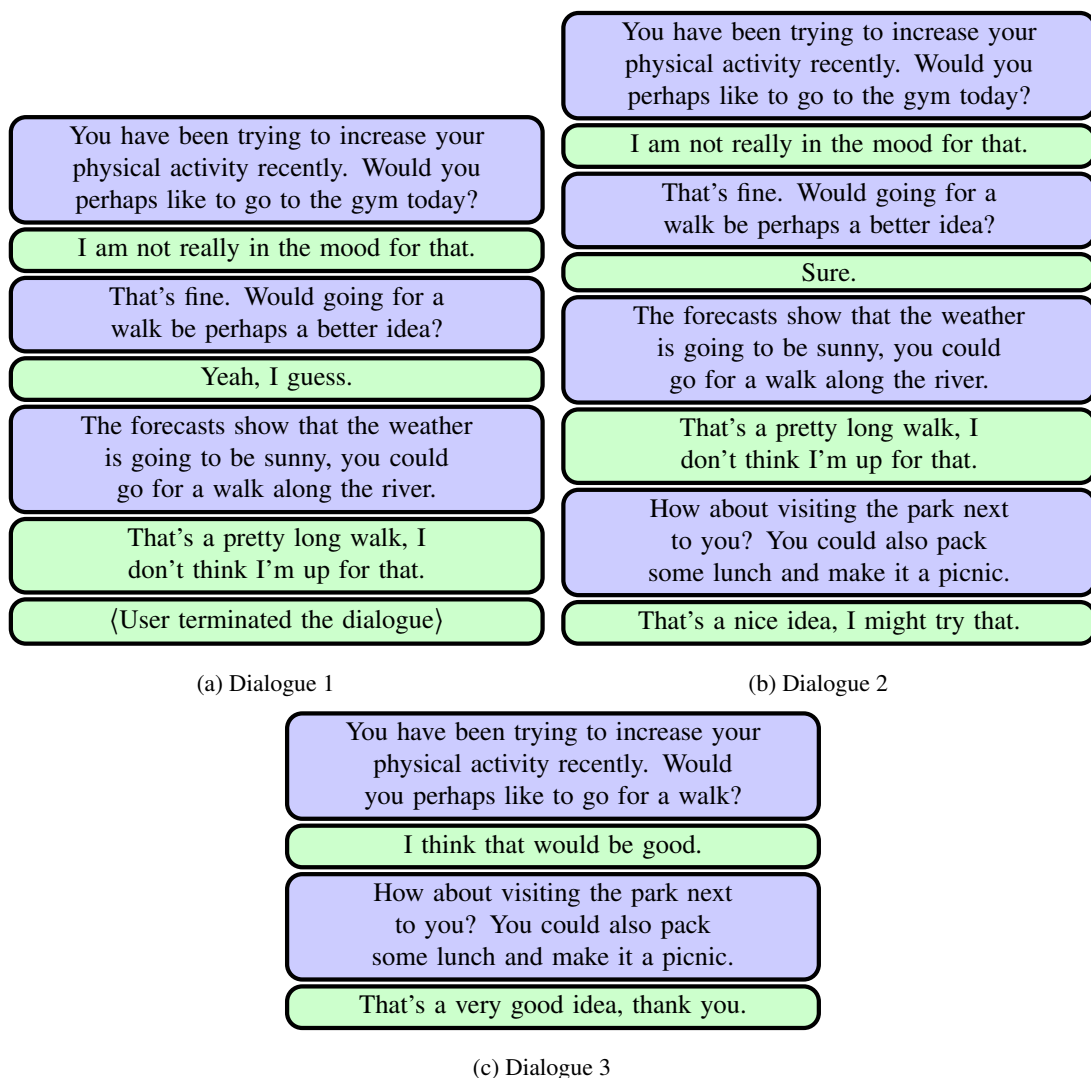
You have been trying to increase your physical activity recently. Would you perhaps like to go to the gym today?

I am not really in the mood for that.

That's fine. Would going for a walk be perhaps a better idea?

Yeah, I guess.

The forecasts show that the weather is going to be sunny, you could go for a walk along the river.

That's a pretty long walk, I don't think I'm up for that.

⟨User terminated the dialogue⟩

(a) Dialogue 1

You have been trying to increase your physical activity recently. Would you perhaps like to go to the gym today?

I am not really in the mood for that.

That's fine. Would going for a walk be perhaps a better idea?

Sure.

The forecasts show that the weather is going to be sunny, you could go for a walk along the river.

That's a pretty long walk, I don't think I'm up for that.

How about visiting the park next to you? You could also pack some lunch and make it a picnic.

That's a nice idea, I might try that.

(b) Dialogue 2

You have been trying to increase your physical activity recently. Would you perhaps like to go for a walk?

I think that would be good.

How about visiting the park next to you? You could also pack some lunch and make it a picnic.

That's a very good idea, thank you.

(c) Dialogue 3